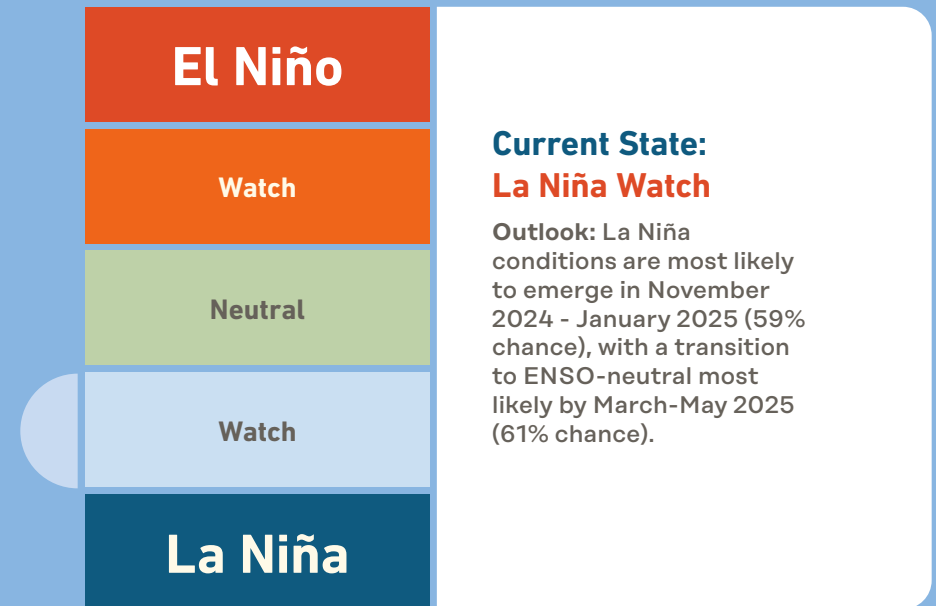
El Niño

Watch

Neutral

Watch

La Niña

Current State:
La Niña Watch

**Outlook:** La Niña conditions are most likely to emerge in November 2024 - January 2025 (59% chance), with a transition to ENSO-neutral most likely by March-May 2025 (61% chance).